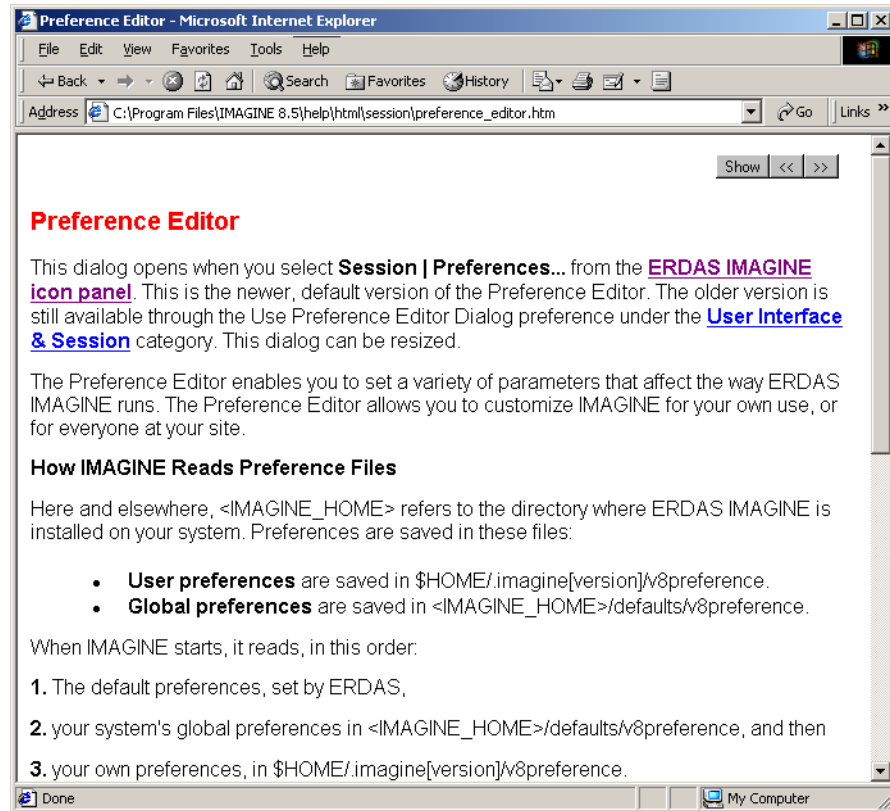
Preference Editor - Microsoft Internet Explorer

File Edit View Favorites Tools Help

Back Search Favorites History

Address C:\Program Files\IMAGINE 8.5\help\html\session\preference_editor.htm Go Links »

Show << >>

Preference Editor

This dialog opens when you select **Session | Preferences...** from the ERDAS IMAGINE icon panel. This is the newer, default version of the Preference Editor. The older version is still available through the Use Preference Editor Dialog preference under the User Interface & Session category. This dialog can be resized.

The Preference Editor enables you to set a variety of parameters that affect the way ERDAS IMAGINE runs. The Preference Editor allows you to customize IMAGINE for your own use, or for everyone at your site.

How IMAGINE Reads Preference Files

Here and elsewhere, <IMAGINE_HOME> refers to the directory where ERDAS IMAGINE is installed on your system. Preferences are saved in these files:

- **User preferences** are saved in $HOME/.imagine[version]/v8preference.
- **Global preferences** are saved in <IMAGINE_HOME>/defaults/v8preference.

When IMAGINE starts, it reads, in this order:

**1.** The default preferences, set by ERDAS,

**2.** your system's global preferences in <IMAGINE_HOME>/defaults/v8preference, and then

**3.** your own preferences, in $HOME/.imagine[version]/v8preference.

Done My Computer